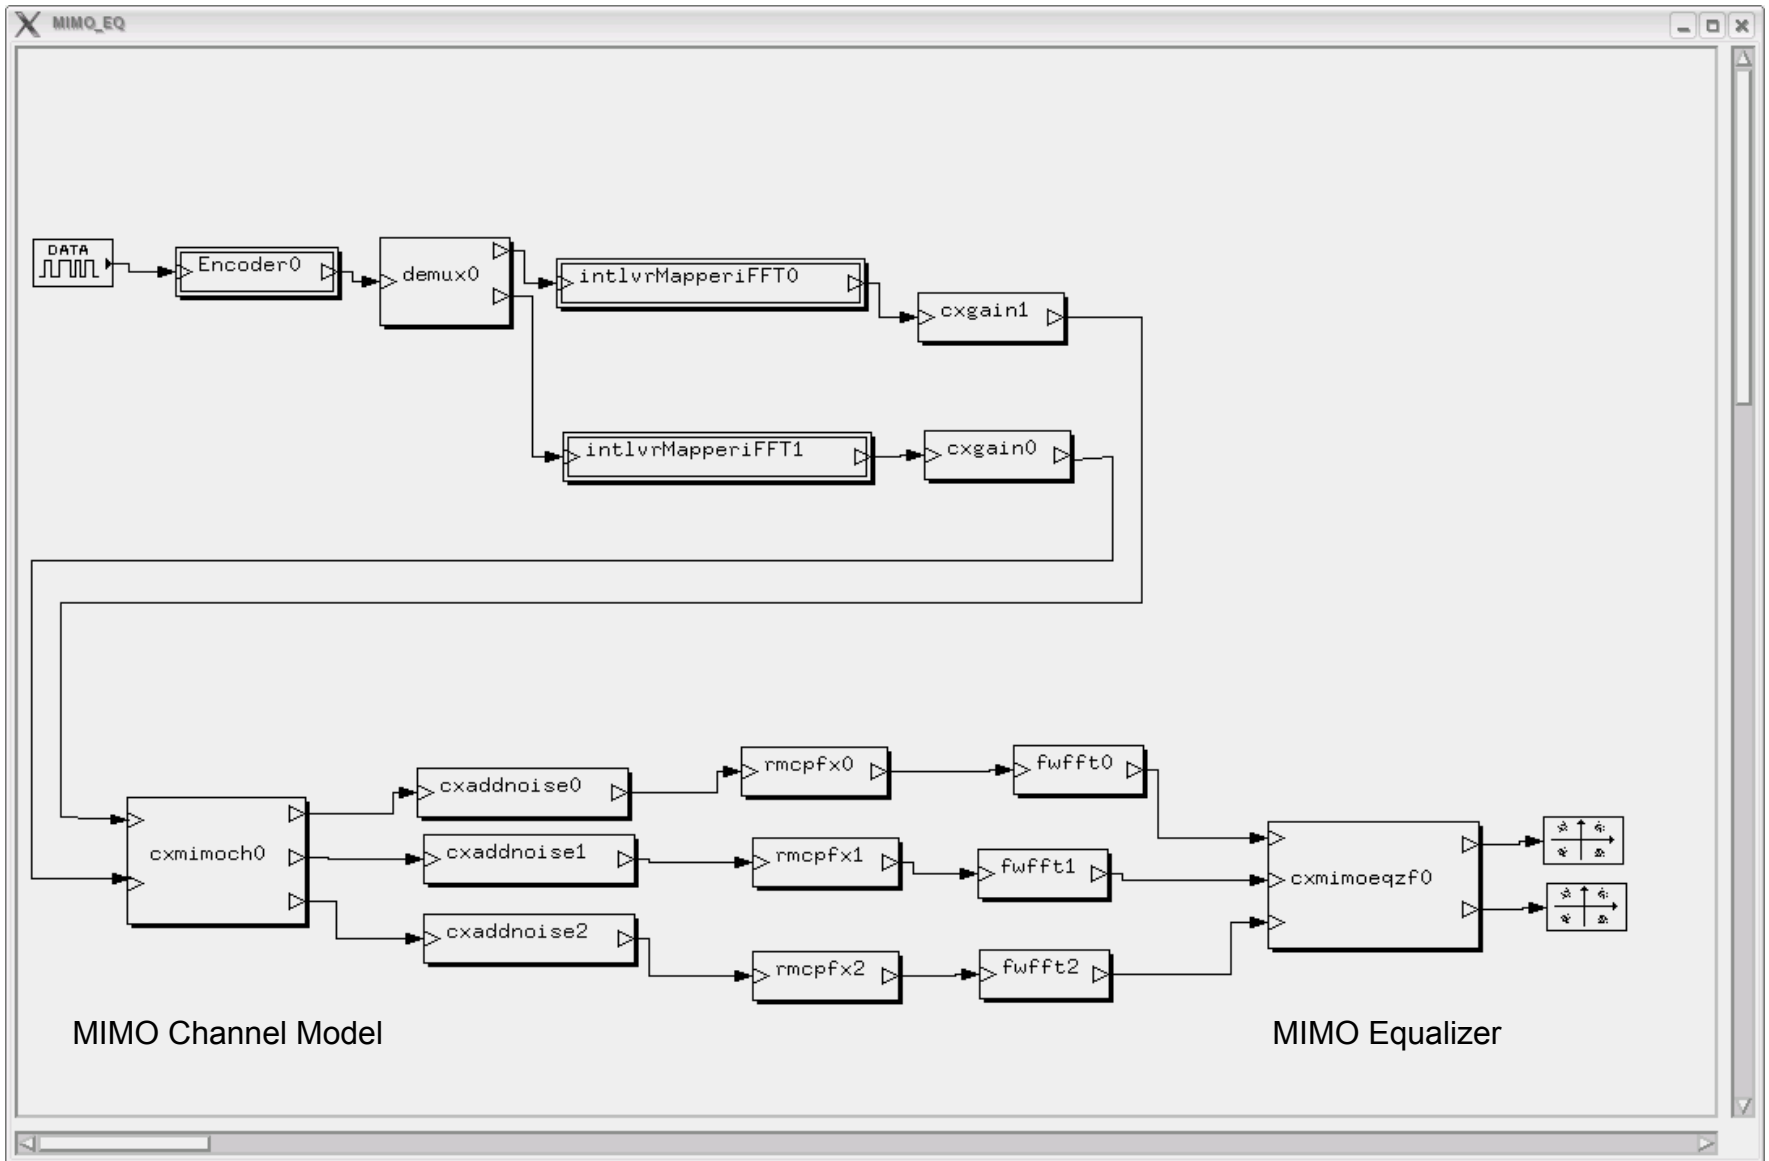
MIMO_EQ

DATA

Encoder0

demux0

intlvrMapperiFFT0

cxgain1

intlvrMapperiFFT1

cxgain0

cxaddnoise0

rmcpfx0

fwfft0

cxmimoch0

cxaddnoise1

rmcpfx1

fwfft1

cxmimoeqzf0

cxaddnoise2

rmcpfx2

fwfft2

MIMO Channel Model

MIMO Equalizer